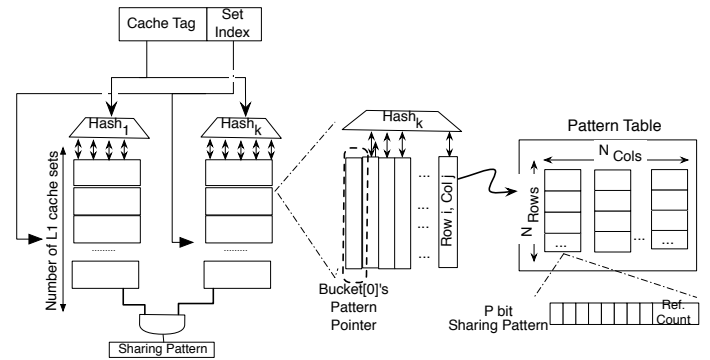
Cache Tag
Set Index
$Hash_1$
$Hash_k$
Number of L1 cache sets
.........
Sharing Pattern
$Hash_k$
...
...
...
Row i, Col j
Bucket[0]'s Pattern Pointer
Pattern Table
$N_{Cols}$
$N_{Rows}$
...
...
...
P bit Sharing Pattern
Ref. Count